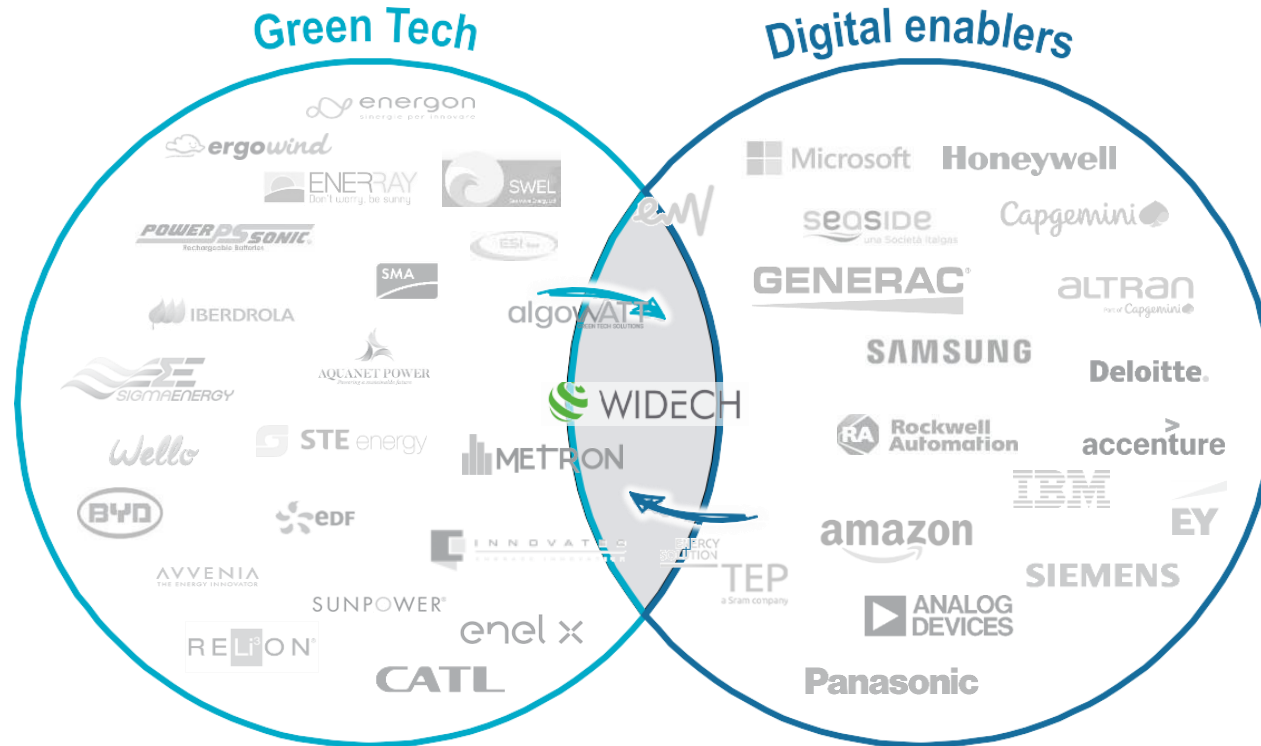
Green Tech

Digital enablers

energon
energie per innovare

ergowind

ENERRAY
Don't worry, be sunny

SWEL

POWER SONIC
Rechargeable Batteries

ESI

SMA

IBERDROLA

algoWATT
GREEN TECH SOLUTIONS

SIGMAENERGY

AQUANET POWER
Powering a sustainable future

WIDECH

Wello

STE energy

METRON

BYD

EDF

INNOVATEC

ENERGY SOLUTION

AVVENIA
THE ENERGY INNOVATOR

SUNPOWER

RELiON

enel x

CATL

Microsoft

Honeywell

seaside
una Società Italgas

Capgemini

GENERAC

ALTRAN
Part of Capgemini

SAMSUNG

Deloitte.

Rockwell Automation

accenture

IBM

EY

amazon

SIEMENS

TEP
a Sram company

ANALOG DEVICES

Panasonic